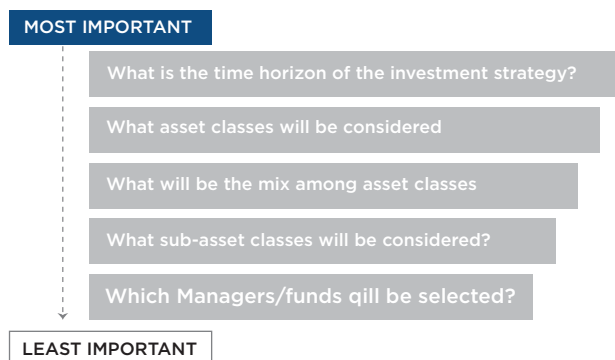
MOST IMPORTANT

What is the time horizon of the investment strategy?

What asset classes will be considered

What will be the mix among asset classes

What sub-asset classes will be considered?

Which Managers/funds qill be selected?

LEAST IMPORTANT